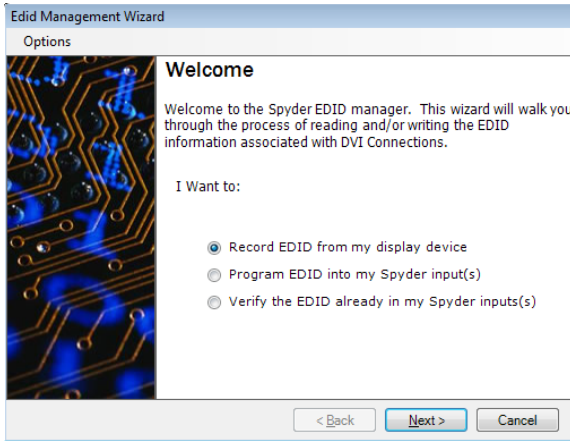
Edid Management Wizard

Options

Welcome

Welcome to the Spyder EDID manager. This wizard will walk you through the process of reading and/or writing the EDID information associated with DVI Connections.

I Want to:

Record EDID from my display device

Program EDID into my Spyder input(s)

Verify the EDID already in my Spyder inputs(s)

< Back

Next >

Cancel